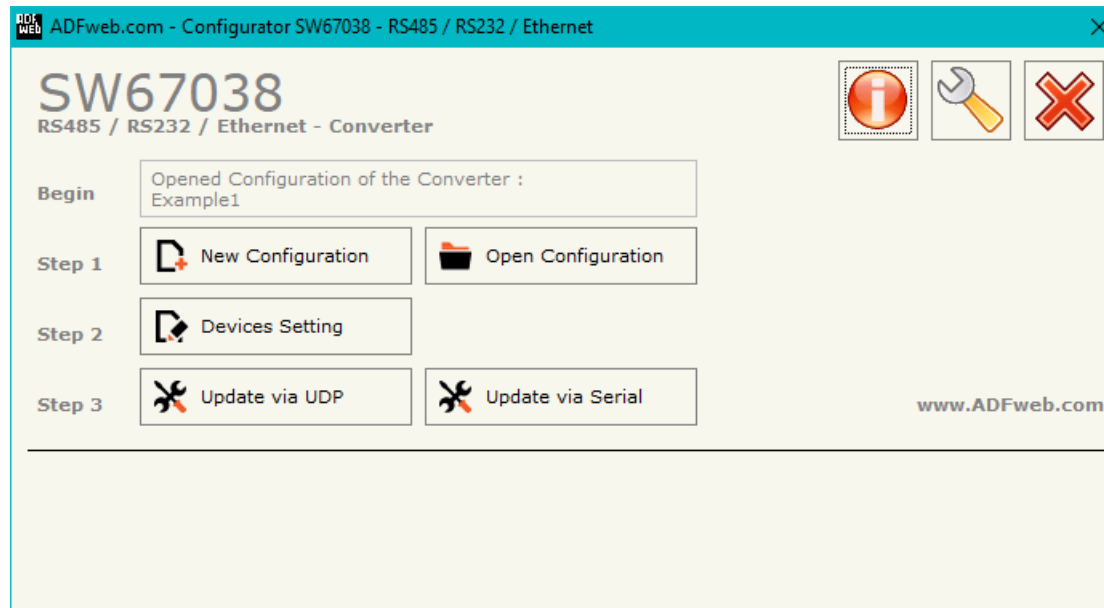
ADFweb.com - Configurator SW67038 - RS485 / RS232 / Ethernet

SW67038
RS485 / RS232 / Ethernet - Converter

Begin
Opened Configuration of the Converter :
Example1

Step 1
New Configuration
Open Configuration

Step 2
Devices Setting

Step 3
Update via UDP
Update via Serial

www.ADFweb.com